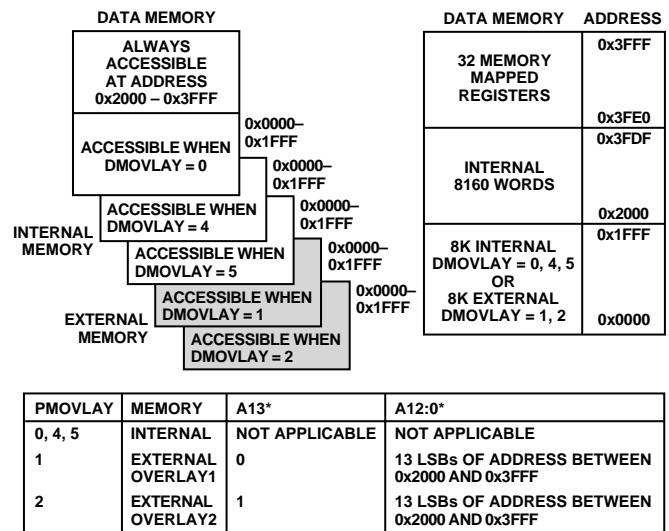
DATA MEMORY

ALWAYS ACCESSIBLE AT ADDRESS 0x2000 – 0x3FFF

ACCESSIBLE WHEN DMOVLAY = 0

0x0000– 0x1FFF

0x0000– 0x1FFF

ACCESSIBLE WHEN DMOVLAY = 4

0x0000– 0x1FFF

INTERNAL MEMORY

ACCESSIBLE WHEN DMOVLAY = 5

0x0000– 0x1FFF

ACCESSIBLE WHEN DMOVLAY = 1

0x0000– 0x1FFF

EXTERNAL MEMORY

ACCESSIBLE WHEN DMOVLAY = 2

DATA MEMORY ADDRESS

32 MEMORY MAPPED REGISTERS

0x3FFF

0x3FE0

0x3FDF

INTERNAL 8160 WORDS

0x2000

0x1FFF

8K INTERNAL DMOVLAY = 0, 4, 5 OR 8K EXTERNAL DMOVLAY = 1, 2

0x0000

| PMOVLAY | MEMORY | A13* | A12:0* |
|---|---|---|---|
| 0, 4, 5 | INTERNAL | NOT APPLICABLE | NOT APPLICABLE |
| 1 | EXTERNAL OVERLAY1 | 0 | 13 LSBs OF ADDRESS BETWEEN 0x2000 AND 0x3FFF |
| 2 | EXTERNAL OVERLAY2 | 1 | 13 LSBs OF ADDRESS BETWEEN 0x2000 AND 0x3FFF |